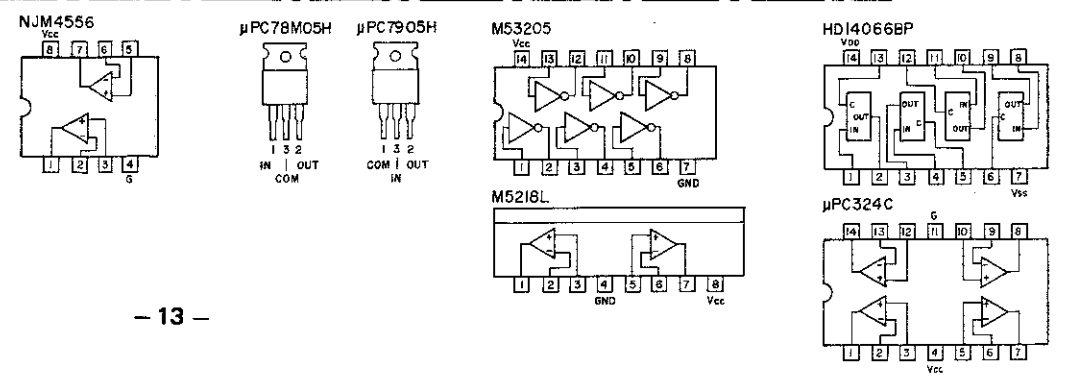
NJM4556

Vcc

8 7 6 5

1 2 3 4

G

μPC78M05H

1 3 2

IN | OUT

COM

μPC7905H

1 3 2

COM | OUT

IN

M53205

Vcc

14 13 12 11 10 9 8

1 2 3 4 5 6 7

GND

M5218L

1 2 3 4 5 6 7 8

GND Vcc

HD14066BP

VDD

14 13 12 11 10 9 8

C OUT IN

OUT IN C

IN C OUT

OUT C IN

1 2 3 4 5 6 7

Vss

μPC324C

G

14 13 12 11 10 9 8

1 2 3 4 5 6 7

Vcc

– 13 –